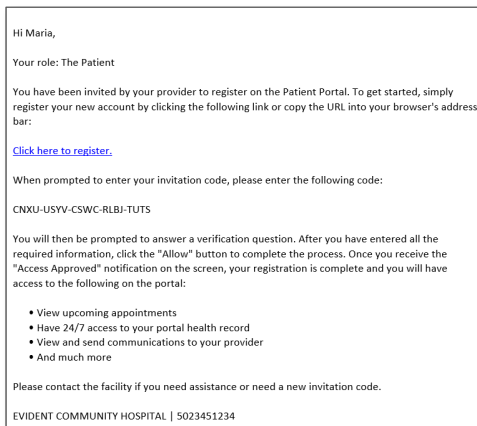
Hi Maria,

Your role: The Patient

You have been invited by your provider to register on the Patient Portal. To get started, simply register your new account by clicking the following link or copy the URL into your browser's address bar:

Click here to register.

When prompted to enter your invitation code, please enter the following code:

CNXU-USYV-CSWC-RLBJ-TUTS

You will then be prompted to answer a verification question. After you have entered all the required information, click the "Allow" button to complete the process. Once you receive the "Access Approved" notification on the screen, your registration is complete and you will have access to the following on the portal:

• View upcoming appointments
• Have 24/7 access to your portal health record
• View and send communications to your provider
• And much more

Please contact the facility if you need assistance or need a new invitation code.

EVIDENT COMMUNITY HOSPITAL | 5023451234